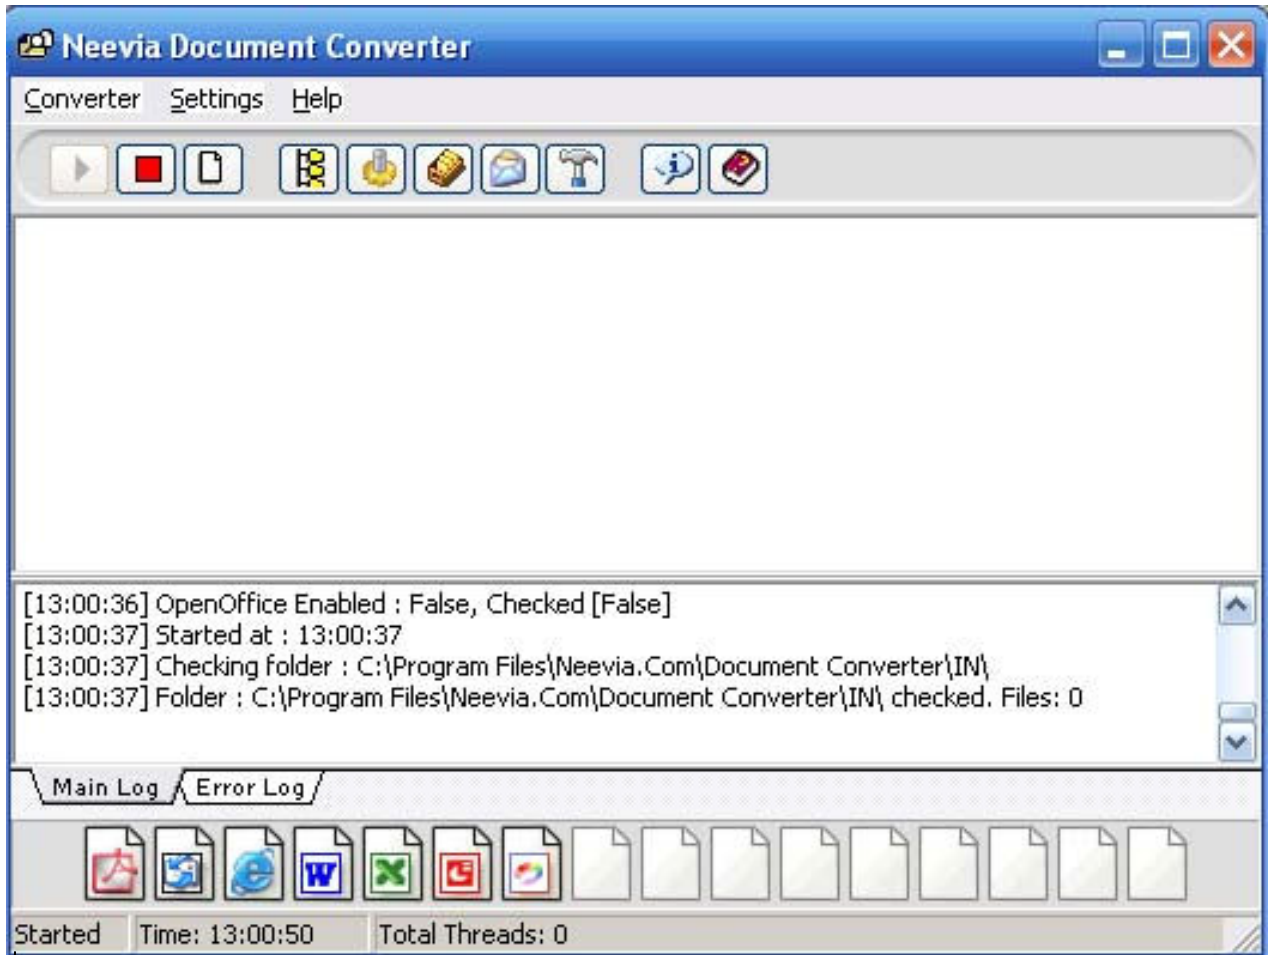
Neevia Document Converter

Converter Settings Help

[13:00:36] OpenOffice Enabled : False, Checked [False]
[13:00:37] Started at : 13:00:37
[13:00:37] Checking folder : C:\Program Files\Neevia.Com\Document Converter\IN\
[13:00:37] Folder : C:\Program Files\Neevia.Com\Document Converter\IN\ checked. Files: 0

Main Log Error Log

W

Started Time: 13:00:50 Total Threads: 0